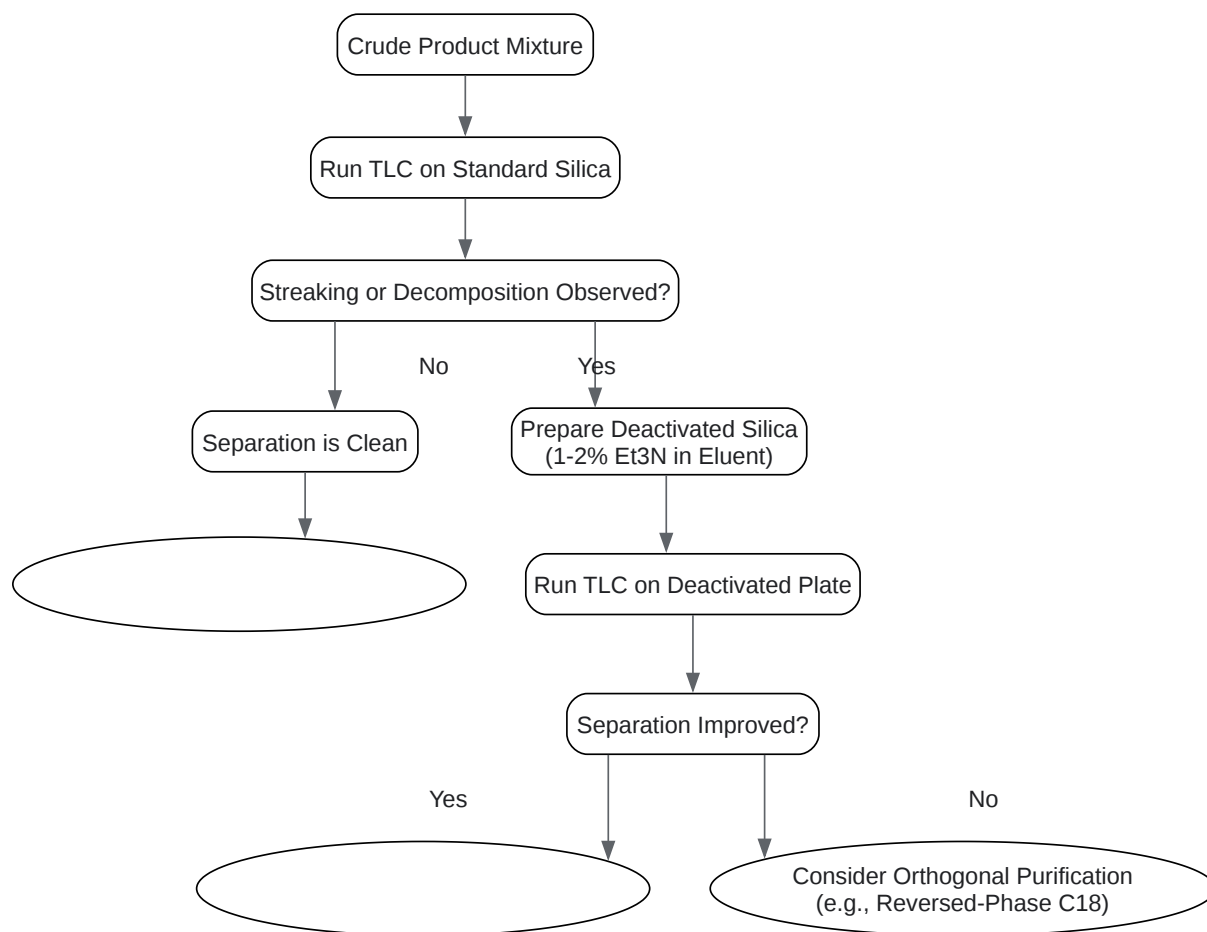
Crude Product Mixture

Run TLC on Standard Silica

Streaking or Decomposition Observed?

No

Yes

Separation is Clean

Prepare Deactivated Silica (1-2% Et3N in Eluent)

Run TLC on Deactivated Plate

Separation Improved?

Yes

No

Consider Orthogonal Purification (e.g., Reversed-Phase C18)